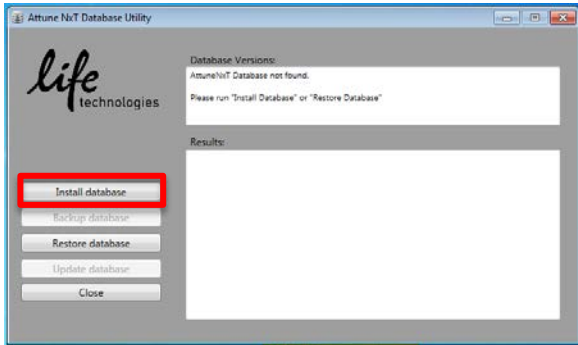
Attune NxT Database Utility

life technologies

Database Versions:

AttuneNxT Database not found.

Please run "Install Database" or "Restore Database"

Results:

Install database

Backup database

Restore database

Update database

Close